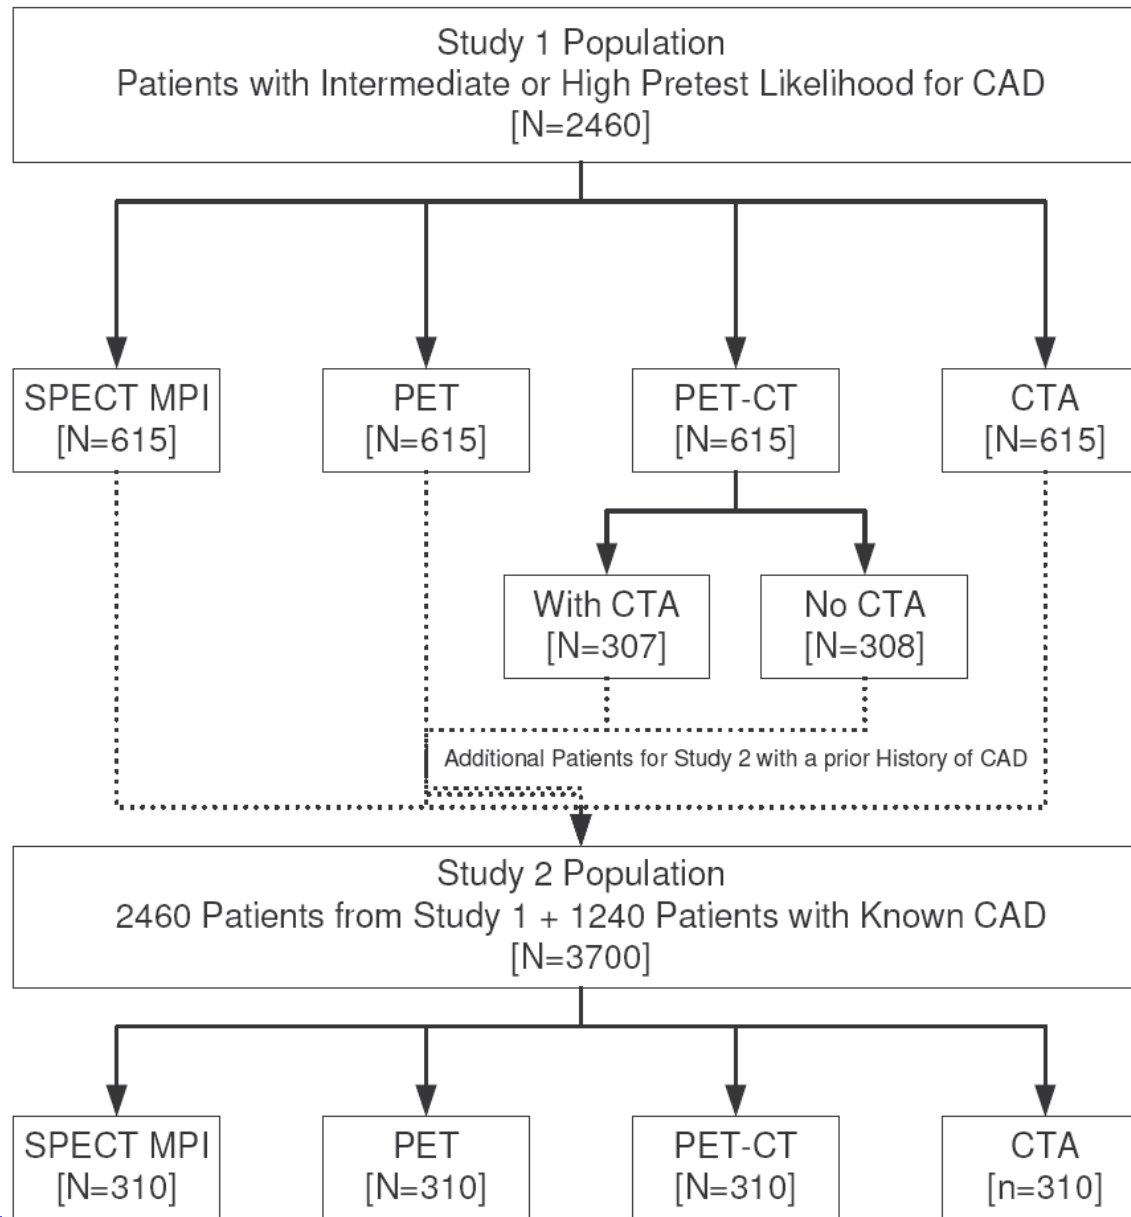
Study 1 Population
Patients with Intermediate or High Pretest Likelihood for CAD
[N=2460]

SPECT MPI
[N=615]

PET
[N=615]

PET-CT
[N=615]

CTA
[N=615]

With CTA
[N=307]

No CTA
[N=308]

Additional Patients for Study 2 with a prior History of CAD

Study 2 Population
2460 Patients from Study 1 + 1240 Patients with Known CAD
[N=3700]

SPECT MPI
[N=310]

PET
[N=310]

PET-CT
[N=310]

CTA
[n=310]